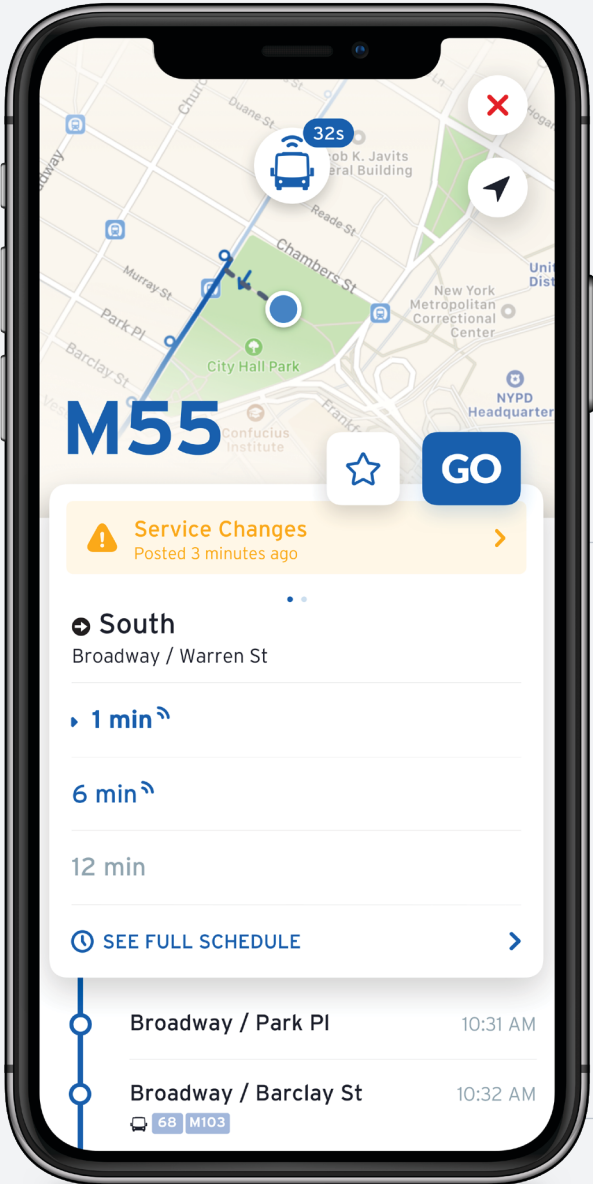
32s

Church St
Duane St
Jacob K. Javits Federal Building
Broadway
Reade St
Chambers St
Murray St
Park Pl
Barclay St
City Hall Park
New York Metropolitan Correctional Center
Unit Dist
NYPD Headquarters
Frankfort
Confucius Institute

M55

GO

Service Changes
Posted 3 minutes ago

South
Broadway / Warren St

1 min

6 min

12 min

SEE FULL SCHEDULE

Broadway / Park Pl 10:31 AM

Broadway / Barclay St 10:32 AM
68 M103